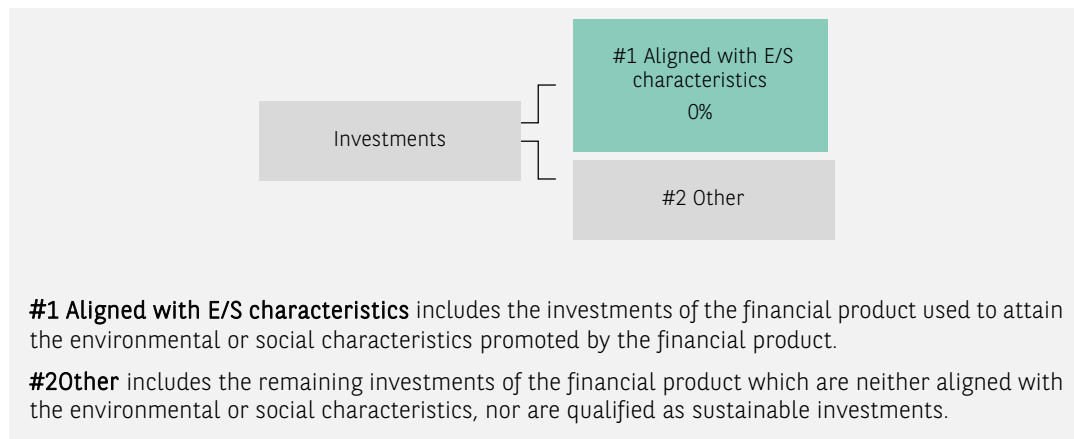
Investments

#1 Aligned with E/S characteristics
0%

#2 Other

#1 Aligned with E/S characteristics includes the investments of the financial product used to attain the environmental or social characteristics promoted by the financial product.

#2Other includes the remaining investments of the financial product which are neither aligned with the environmental or social characteristics, nor are qualified as sustainable investments.